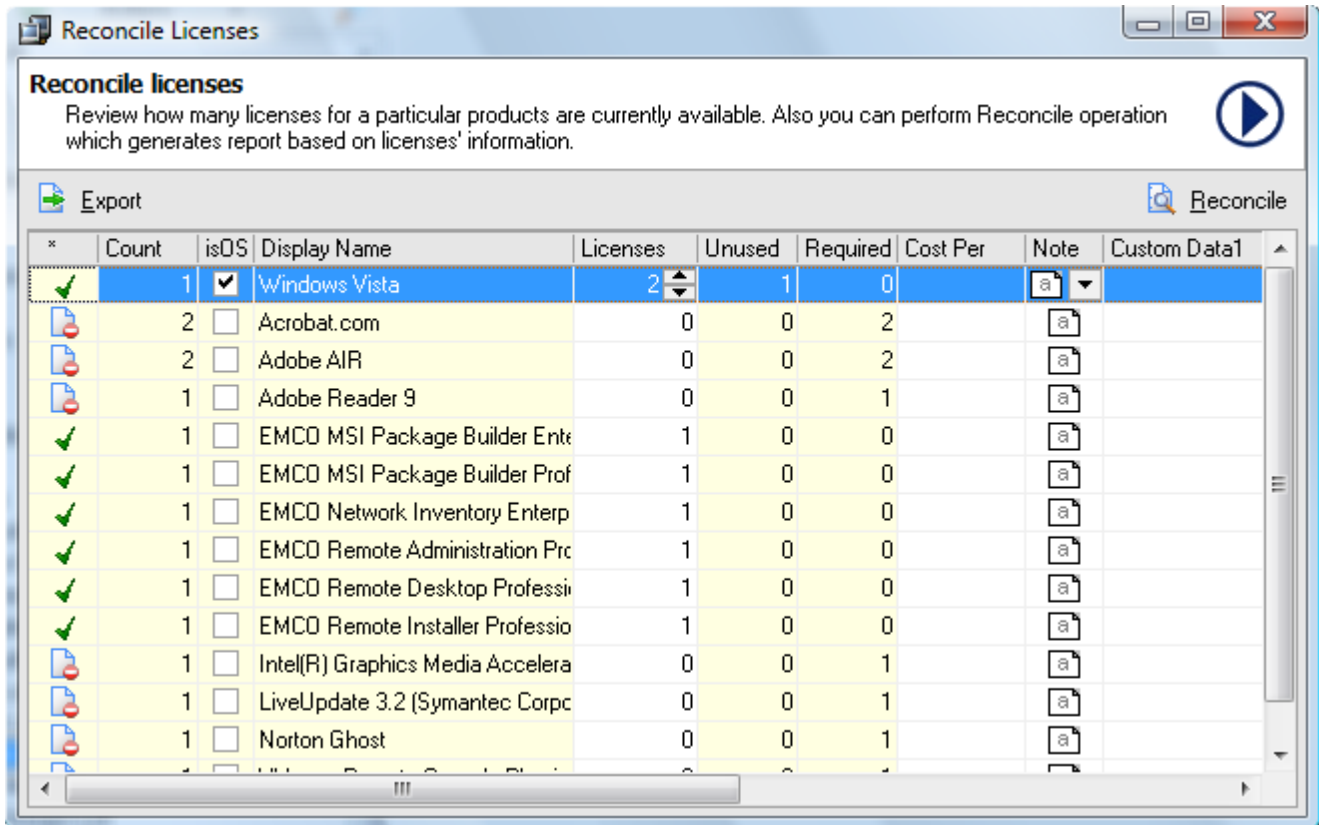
Reconcile Licenses

Reconcile licenses

Review how many licenses for a particular products are currently available. Also you can perform Reconcile operation which generates report based on licenses' information.

Export

Reconcile

| * | Count | isOS | Display Name | Licenses | Unused | Required | Cost Per | Note | Custom Data1 |
|---|---|---|---|---|---|---|---|---|---|
| | 1 | | Windows Vista | 2 | 1 | 0 | | a | |
| | 2 | | Acrobat.com | 0 | 0 | 2 | | a | |
| | 2 | | Adobe AIR | 0 | 0 | 2 | | a | |
| | 1 | | Adobe Reader 9 | 0 | 0 | 1 | | a | |
| | 1 | | EMCO MSI Package Builder Ente | 1 | 0 | 0 | | a | |
| | 1 | | EMCO MSI Package Builder Prof | 1 | 0 | 0 | | a | |
| | 1 | | EMCO Network Inventory Enterp | 1 | 0 | 0 | | a | |
| | 1 | | EMCO Remote Administration Pro | 1 | 0 | 0 | | a | |
| | 1 | | EMCO Remote Desktop Professi | 1 | 0 | 0 | | a | |
| | 1 | | EMCO Remote Installer Professio | 1 | 0 | 0 | | a | |
| | 1 | | Intel(R) Graphics Media Accelera | 0 | 0 | 1 | | a | |
| | 1 | | LiveUpdate 3.2 (Symantec Corpc | 0 | 0 | 1 | | a | |
| | 1 | | Norton Ghost | 0 | 0 | 1 | | a | |
| | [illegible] | | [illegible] | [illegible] | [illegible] | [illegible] | | | |